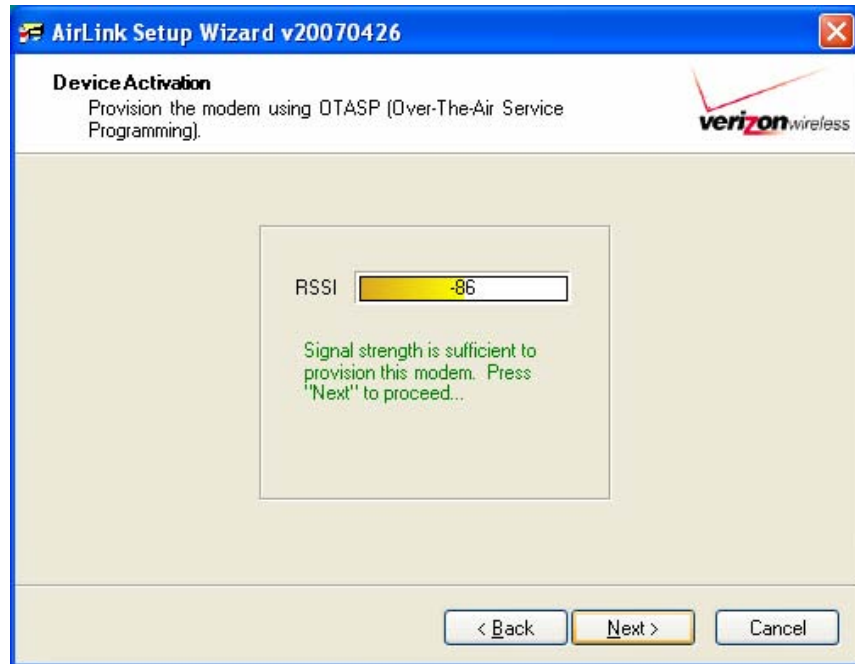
AirLink Setup Wizard v20070426

Device Activation
Provision the modem using OTASP (Over-The-Air Service Programming).

verizonwireless

RSSI -86

Signal strength is sufficient to provision this modem. Press "Next" to proceed...

< Back
Next >
Cancel